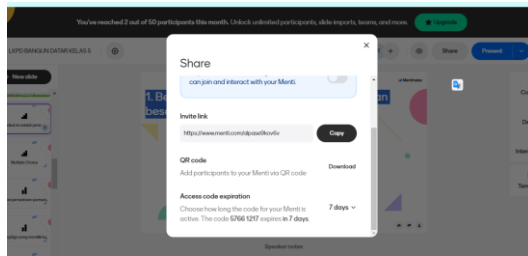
You've reached 2 out of 50 participants this month. Unlock unlimited participants, slide imports, teams, and more.

Upgrade

LKPD BANGUN DATAR KELAS 5

New slide

Share

Present

Share

×

can join and interact with your Menti.

Invite link

https://www.menti.com/alpse9kov6v

Copy

QR code

Add participants to your Menti via QR code

Download

Access code expiration

Choose how long the code for your Menti is active. The code 5766 1217 expires in 7 days.

7 days

1. Bo

bese

Speaker notes